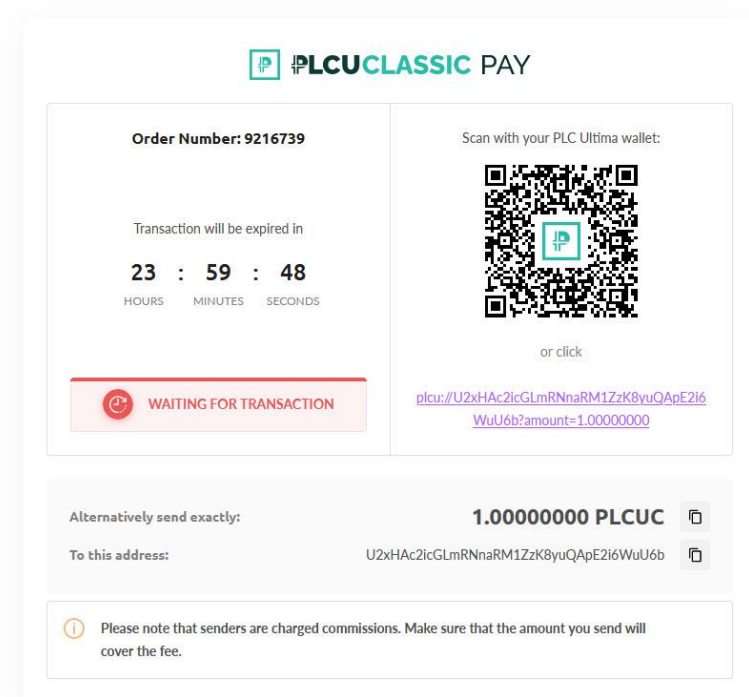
₱LCUCLASSIC PAY

Order Number: 9216739

Transaction will be expired in

23 : 59 : 48

HOURS MINUTES SECONDS

WAITING FOR TRANSACTION

Scan with your PLC Ultima wallet:

or click

plcu://U2xHAc2icGLmRNnaRM1ZzK8yuQApE2i6WuU6b?amount=1.00000000

Alternatively send exactly: 1.00000000 PLCUC

To this address: U2xHAc2icGLmRNnaRM1ZzK8yuQApE2i6WuU6b

Please note that senders are charged commissions. Make sure that the amount you send will cover the fee.